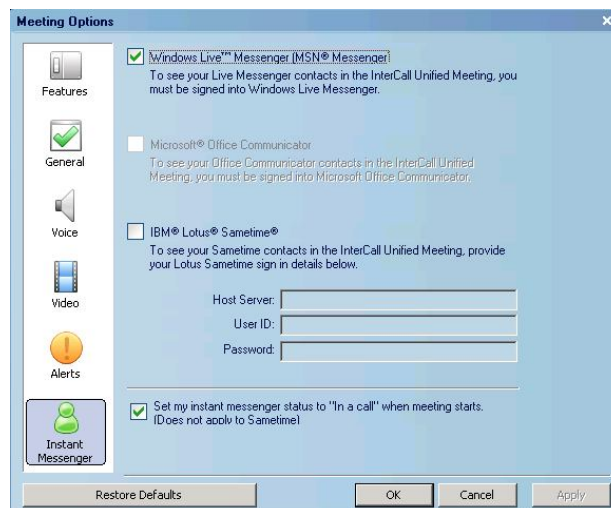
Meeting Options

×

Features

General

Voice

Video

Alerts

Instant Messenger

Windows Live™ Messenger (MSN® Messenger)
To see your Live Messenger contacts in the InterCall Unified Meeting, you must be signed into Windows Live Messenger.

Microsoft® Office Communicator
To see your Office Communicator contacts in the InterCall Unified Meeting, you must be signed into Microsoft Office Communicator.

IBM® Lotus® Sametime®
To see your Sametime contacts in the InterCall Unified Meeting, provide your Lotus Sametime sign in details below.

Host Server:

User ID:

Password:

Set my instant messenger status to "In a call" when meeting starts. (Does not apply to Sametime)

Restore Defaults

OK

Cancel

Apply